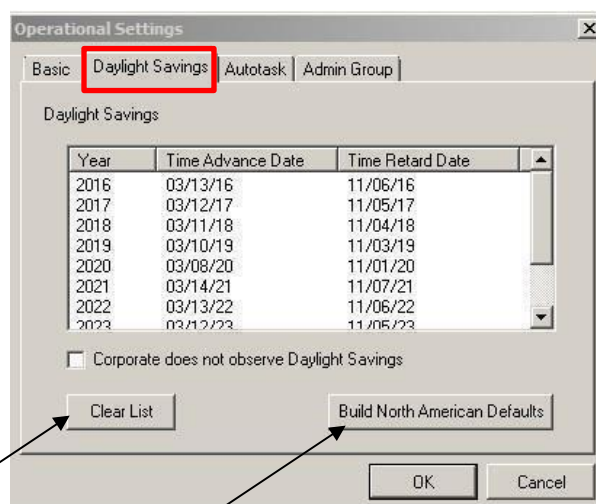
Operational Settings
X

Basic | Daylight Savings | Autotask | Admin Group

Daylight Savings

| Year | Time Advance Date | Time Retard Date |
|---|---|---|
| 2016 | 03/13/16 | 11/06/16 |
| 2017 | 03/12/17 | 11/05/17 |
| 2018 | 03/11/18 | 11/04/18 |
| 2019 | 03/10/19 | 11/03/19 |
| 2020 | 03/08/20 | 11/01/20 |
| 2021 | 03/14/21 | 11/07/21 |
| 2022 | 03/13/22 | 11/06/22 |
| 2023 | 03/12/23 | 11/05/23 |

Corporate does not observe Daylight Savings

Clear List

Build North American Defaults

OK

Cancel